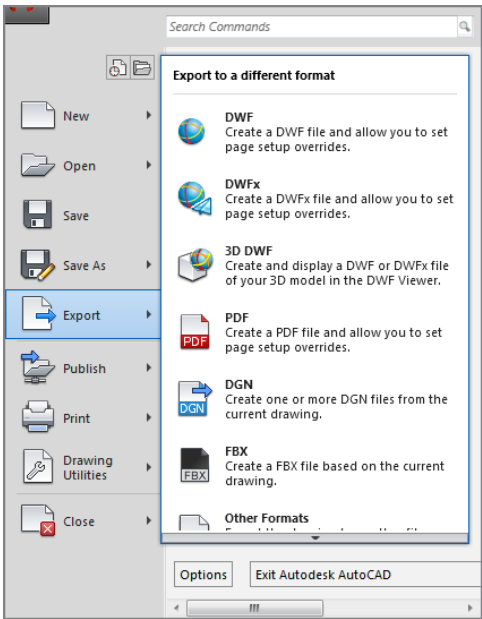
Search Commands

New

Open

Save

Save As

Export

Publish

Print

Drawing Utilities

Close

Export to a different format

DWF
Create a DWF file and allow you to set page setup overrides.

DWFx
Create a DWFx file and allow you to set page setup overrides.

3D DWF
Create and display a DWF or DWFx file of your 3D model in the DWF Viewer.

PDF
Create a PDF file and allow you to set page setup overrides.

DGN
Create one or more DGN files from the current drawing.

FBX
Create a FBX file based on the current drawing.

Other Formats
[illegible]

PDF

DGN

FBX

Options

Exit Autodesk AutoCAD